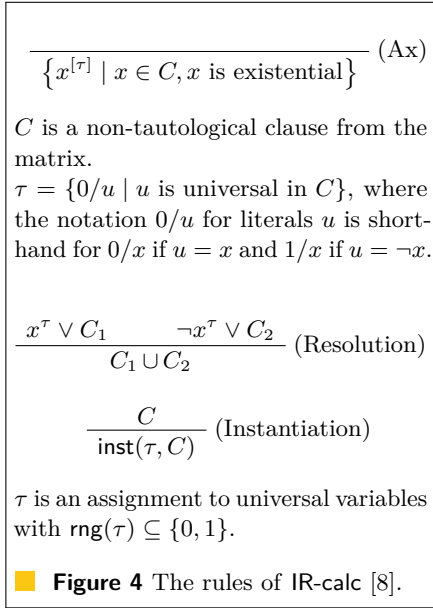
$\frac{}{\left\{x^{[\tau]} \mid x \in C, x \text{ is existential}\right\}}$ (Ax)

$C$ is a non-tautological clause from the matrix.
$\tau = \{0/u \mid u \text{ is universal in } C\}$, where the notation $0/u$ for literals $u$ is shorthand for $0/x$ if $u = x$ and $1/x$ if $u = \neg x$.

$\frac{x^{\tau} \vee C_1 \qquad \neg x^{\tau} \vee C_2}{C_1 \cup C_2}$ (Resolution)

$\frac{C}{\mathsf{inst}(\tau, C)}$ (Instantiation)

$\tau$ is an assignment to universal variables with $\mathsf{rng}(\tau) \subseteq \{0, 1\}$.

**Figure 4** The rules of IR-calc [8].